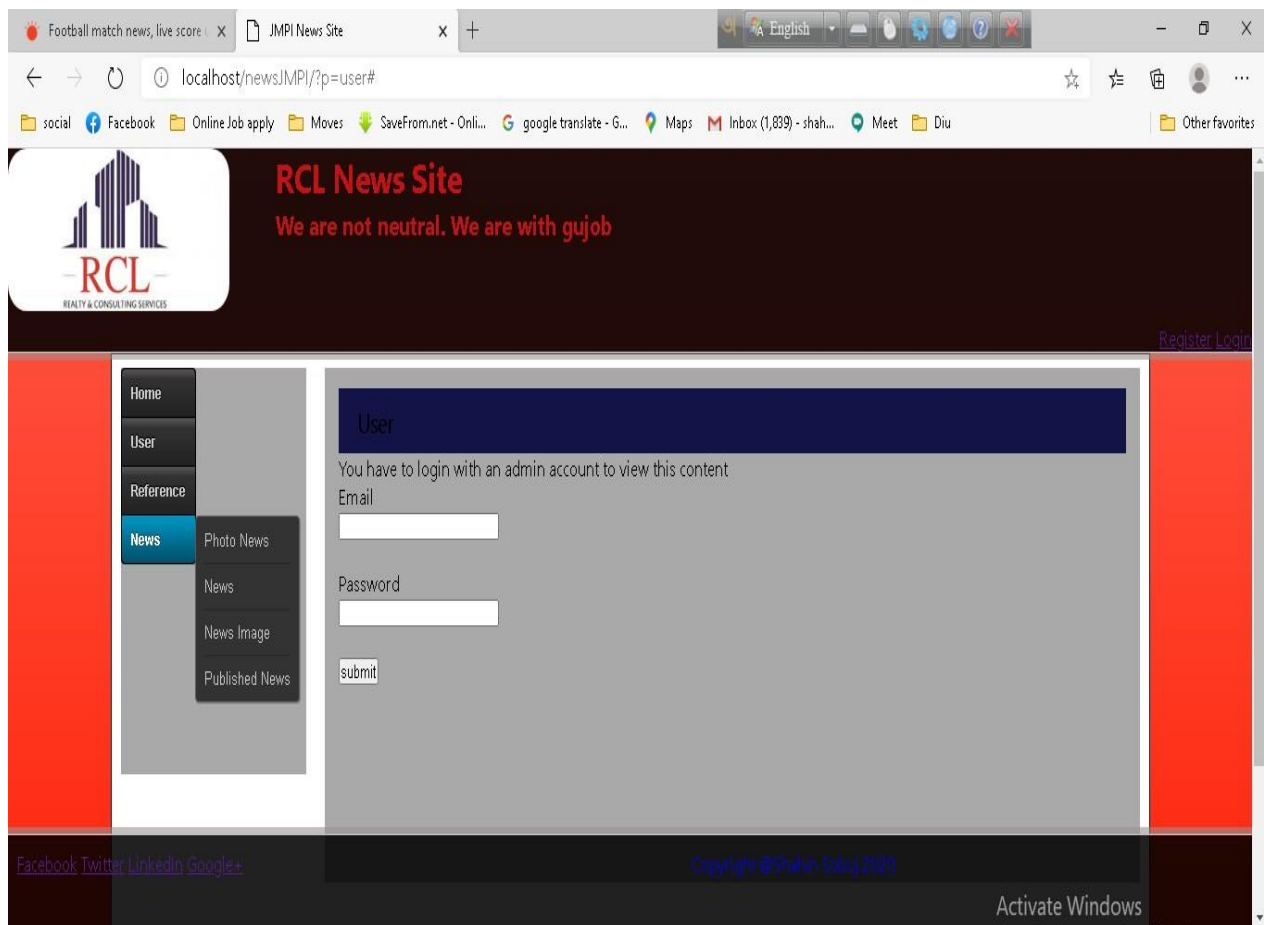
Football match news, live score × JMPI News Site × +

English

localhost/newsJMPI/?p=user#

social Facebook Online Job apply Moves SaveFrom.net - Onli... google translate - G... Maps Inbox (1,839) - shah... Meet Diu Other favorites

RCL
REALTY & CONSULTING SERVICES

RCL News Site
We are not neutral. We are with gujob

Register Login

Home
User
Reference
News
Photo News
News
News Image
Published News

User
You have to login with an admin account to view this content
Email

Password

submit

Facebook Twitter LinkedIn Google+

Copyright @Shahin Sobuj 2020

Activate Windows